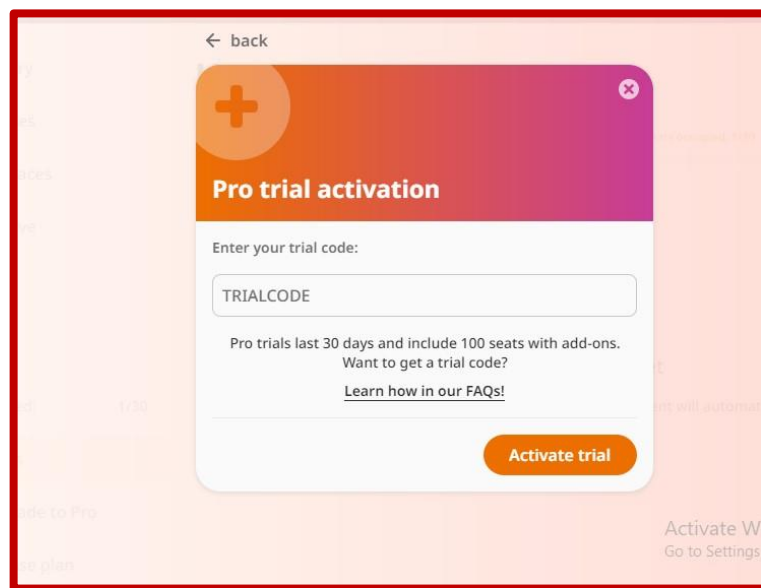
← back

Pro trial activation

Enter your trial code:

TRIALCODE

Pro trials last 30 days and include 100 seats with add-ons. Want to get a trial code?

Learn how in our FAQs!

Activate trial

ry

es

ices

e

1/30

de to Pro

e plan

Activate W
Go to Settings